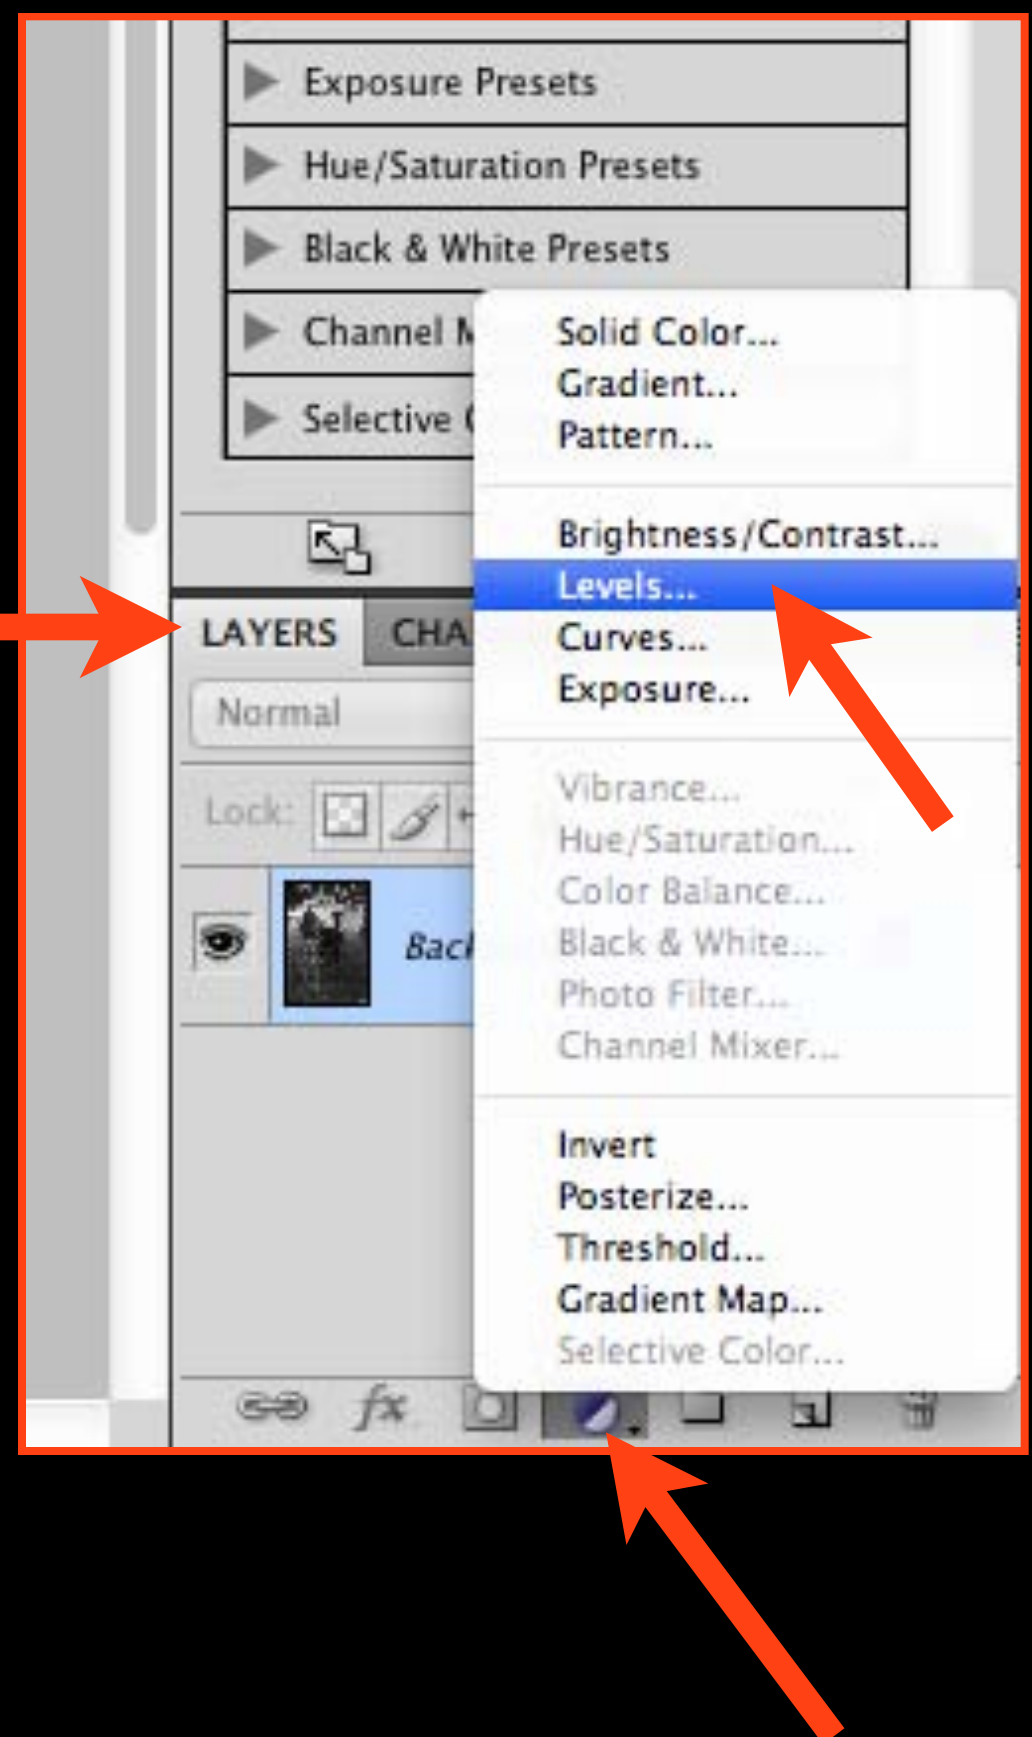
Exposure Presets
Hue/Saturation Presets
Black & White Presets
Channel M
Selective (

LAYERS CHA
Normal
Lock:
Back

Solid Color...
Gradient...
Pattern...

Brightness/Contrast...
Levels...
Curves...
Exposure...

Vibrance...
Hue/Saturation...
Color Balance...
Black & White...
Photo Filter...
Channel Mixer...

Invert
Posterize...
Threshold...
Gradient Map...
Selective Color...

fx